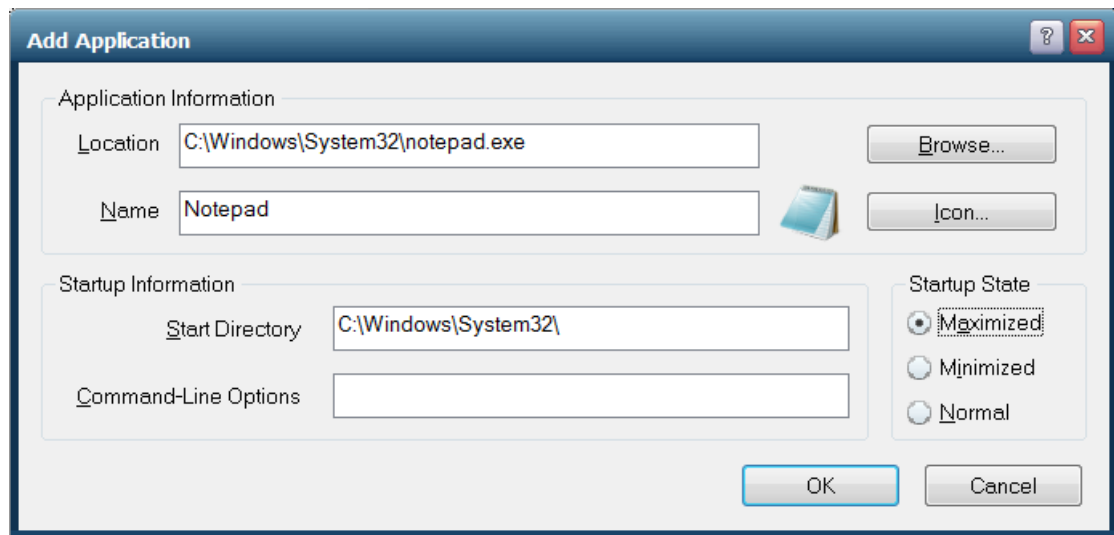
Add Application

Application Information

Location C:\Windows\System32\notepad.exe

Browse...

Name Notepad

Icon...

Startup Information

Start Directory C:\Windows\System32\

Command-Line Options

Startup State

Maximized

Minimized

Normal

OK

Cancel